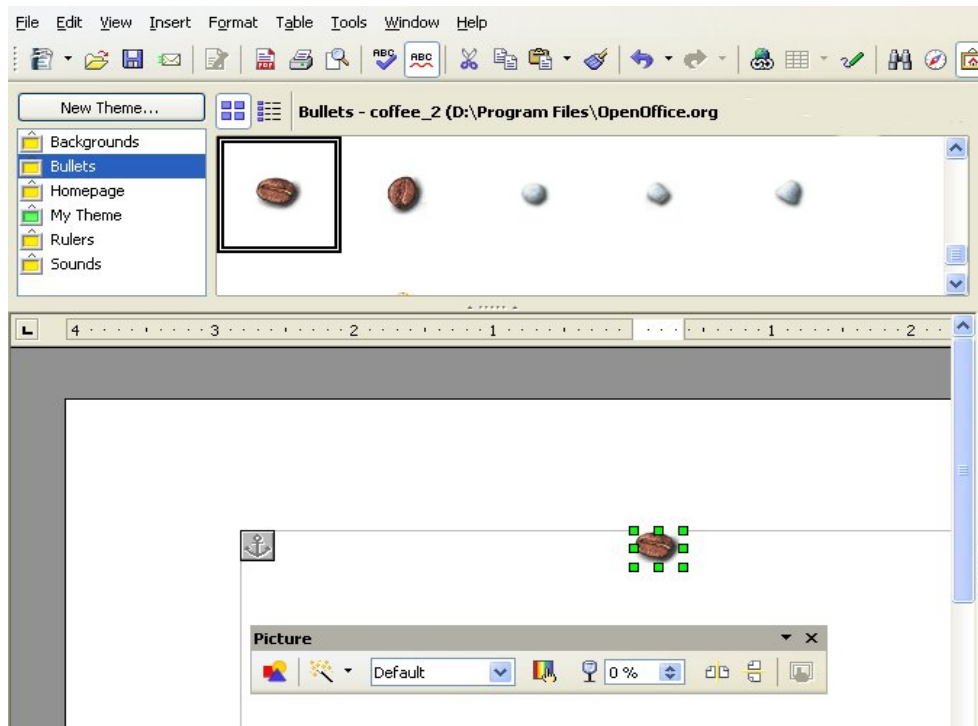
File Edit View Insert Format Table Tools Window Help

New Theme...

Bullets - coffee_2 (D:\Program Files\OpenOffice.org

Backgrounds
Bullets
Homepage
My Theme
Rulers
Sounds

4 3 2 1 1 2

Picture

Default

0%